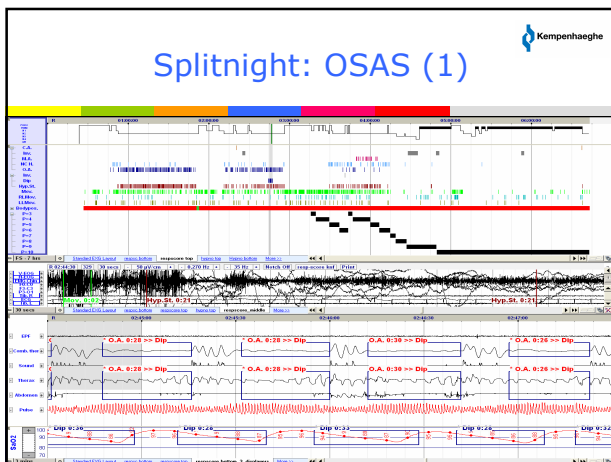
Kempenhaeghe

Splitnight: OSAS (1)

01:00:00
02:00:00
03:00:00
04:00:00
05:00:00
06:00:00

C.A.
Inc.
M.A.
HC H.
O.A.
Inc.
Dip
Hyp.St.
Mov.
RLMov.
LLMov.

Standard EXG Layout
resp.top
Hypno top

30 secs

O.A. 0:28 >> Dip
O.A. 0:30 >> Dip
O.A. 0:30 >> Dip
O.A. 0:26 >> Dip
O.A. 0:26 >> Dip
O.A. 0:28 >> Dip
O.A. 0:26 >> Dip

Hyp.St. 0:21
Hyp.St. 0:21

EPI
Snore
Thorax
Abdomen
Pulse
SpO2

Dip 0:36
Dip 0:28
Dip 0:33
Dip 0:30
Dip 0:3

02:45:00
02:46:00
02:47:00